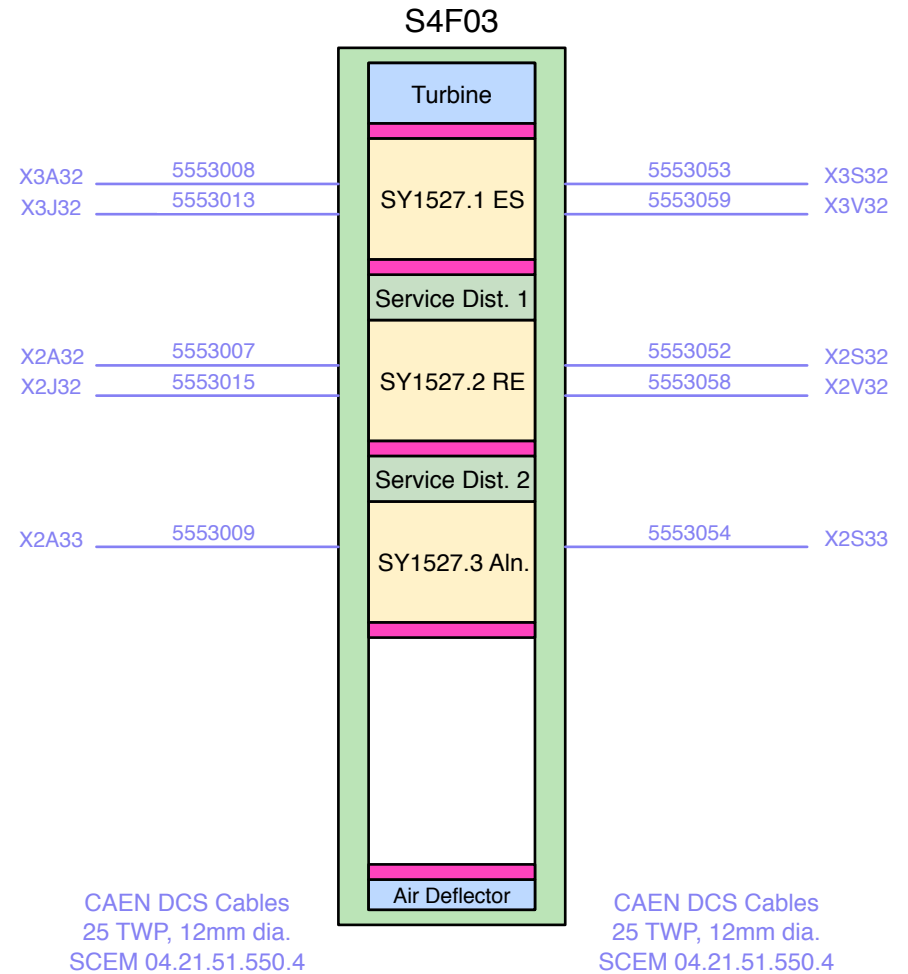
S4F03

Turbine

X3A32 5553008
X3J32 5553013

SY1527.1 ES

5553053 X3S32
5553059 X3V32

Service Dist. 1

X2A32 5553007
X2J32 5553015

SY1527.2 RE

5553052 X2S32
5553058 X2V32

Service Dist. 2

X2A33 5553009

SY1527.3 Aln.

5553054 X2S33

Air Deflector

CAEN DCS Cables
25 TWP, 12mm dia.
SCEM 04.21.51.550.4

CAEN DCS Cables
25 TWP, 12mm dia.
SCEM 04.21.51.550.4